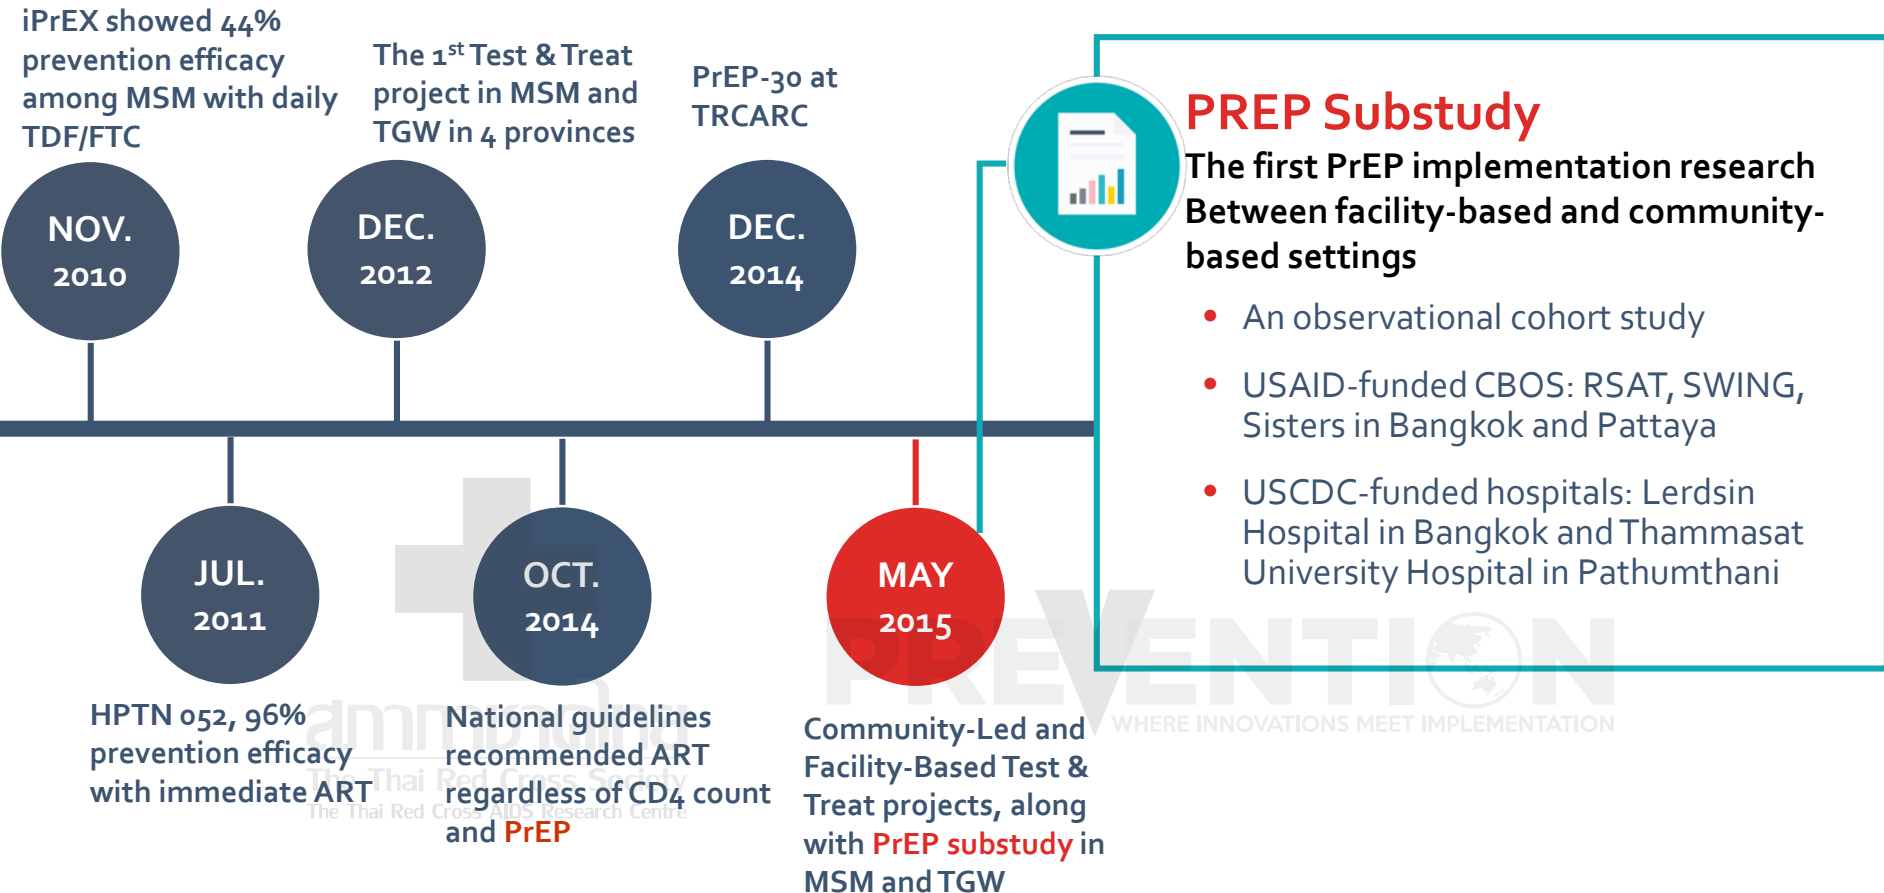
iPrEX showed 44% prevention efficacy among MSM with daily TDF/FTC

The 1$^{st}$ Test & Treat project in MSM and TGW in 4 provinces

PrEP-30 at TRCARC

NOV. 2010

DEC. 2012

DEC. 2014

JUL. 2011

OCT. 2014

MAY 2015

HPTN 052, 96% prevention efficacy with immediate ART

National guidelines recommended ART regardless of CD4 count and PrEP

Community-Led and Facility-Based Test & Treat projects, along with PrEP substudy in MSM and TGW

PREP Substudy

The first PrEP implementation research Between facility-based and community-based settings

• An observational cohort study
• USAID-funded CBOS: RSAT, SWING, Sisters in Bangkok and Pattaya
• USCDC-funded hospitals: Lerdsin Hospital in Bangkok and Thammasat University Hospital in Pathumthani

สภากาชาดไทย
The Thai Red Cross Society
The Thai Red Cross AIDS Research Centre

PREVENTION
WHERE INNOVATIONS MEET IMPLEMENTATION